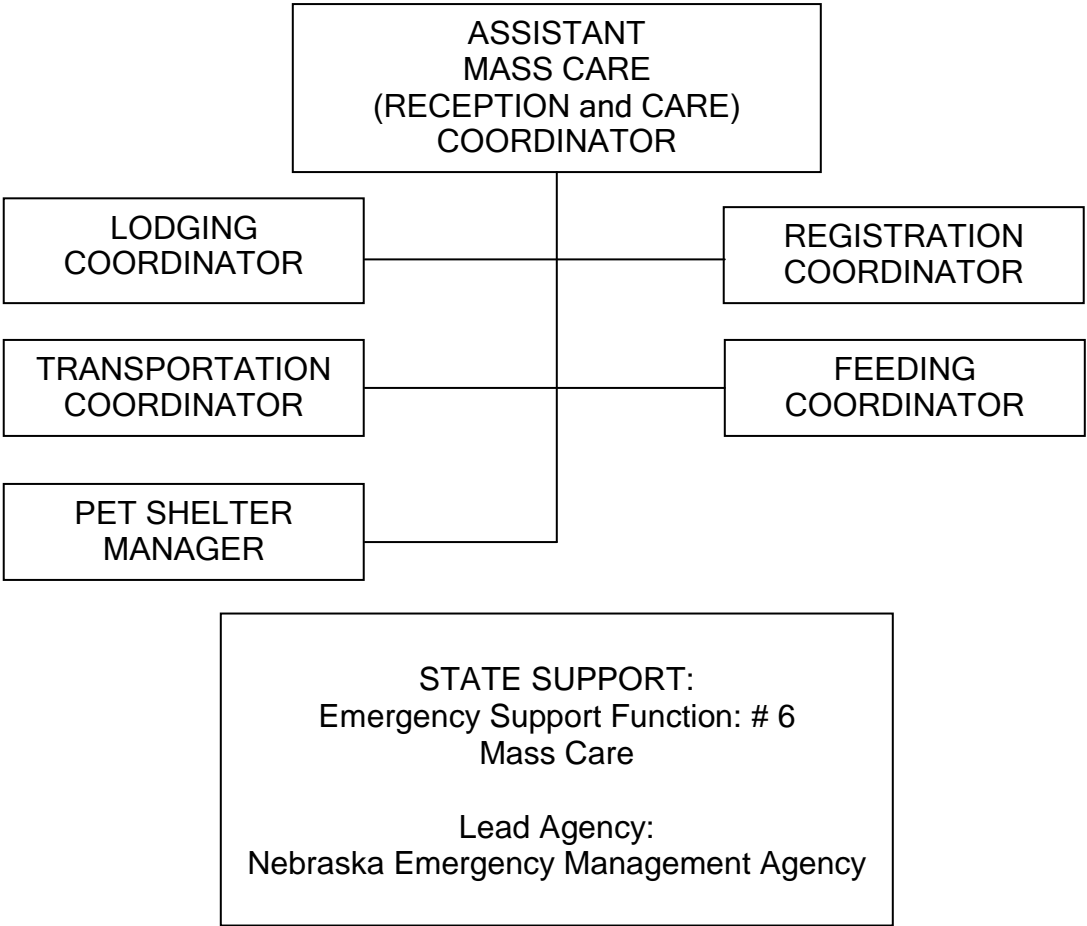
ASSISTANT
MASS CARE
(RECEPTION and CARE)
COORDINATOR

LODGING
COORDINATOR

REGISTRATION
COORDINATOR

TRANSPORTATION
COORDINATOR

FEEDING
COORDINATOR

PET SHELTER
MANAGER

STATE SUPPORT:
Emergency Support Function: # 6
Mass Care

Lead Agency:
Nebraska Emergency Management Agency